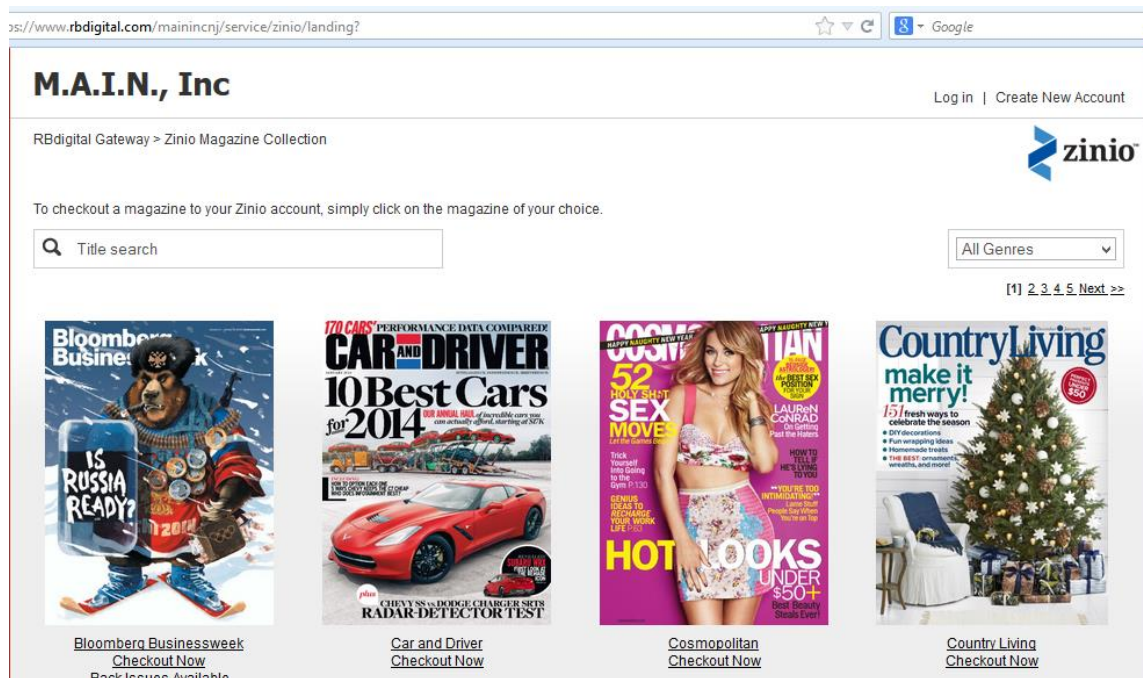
ps://www.rbdigital.com/mainincnj/service/zinio/landing?

Google

M.A.I.N., Inc

Log in | Create New Account

RBdigital Gateway > Zinio Magazine Collection

zinio

To checkout a magazine to your Zinio account, simply click on the magazine of your choice.

Title search

All Genres

[1] 2 3 4 5 Next >>

Bloomberg Businessweek

IS RUSSIA READY?

170 CARS' PERFORMANCE DATA COMPARED!

CAR AND DRIVER

10 Best Cars for 2014

OUR ANNUAL HAUL of incredible cars you can actually afford, starting at $2K

plus CHEVY SS vs. DODGE CHARGER SRT8 RADAR-DETECTOR TEST

COSMOPOLITAN

HAPPY NAUGHTY NEW YEAR!

52 HOLY SH*T SEX MOVES

LAUREN CONRAD

HOT LOOKS UNDER $50+

Country Living

make it merry!

151 fresh ways to celebrate the season

Bloomberg Businessweek
Checkout Now
Back Issues Available

Car and Driver
Checkout Now

Cosmopolitan
Checkout Now

Country Living
Checkout Now